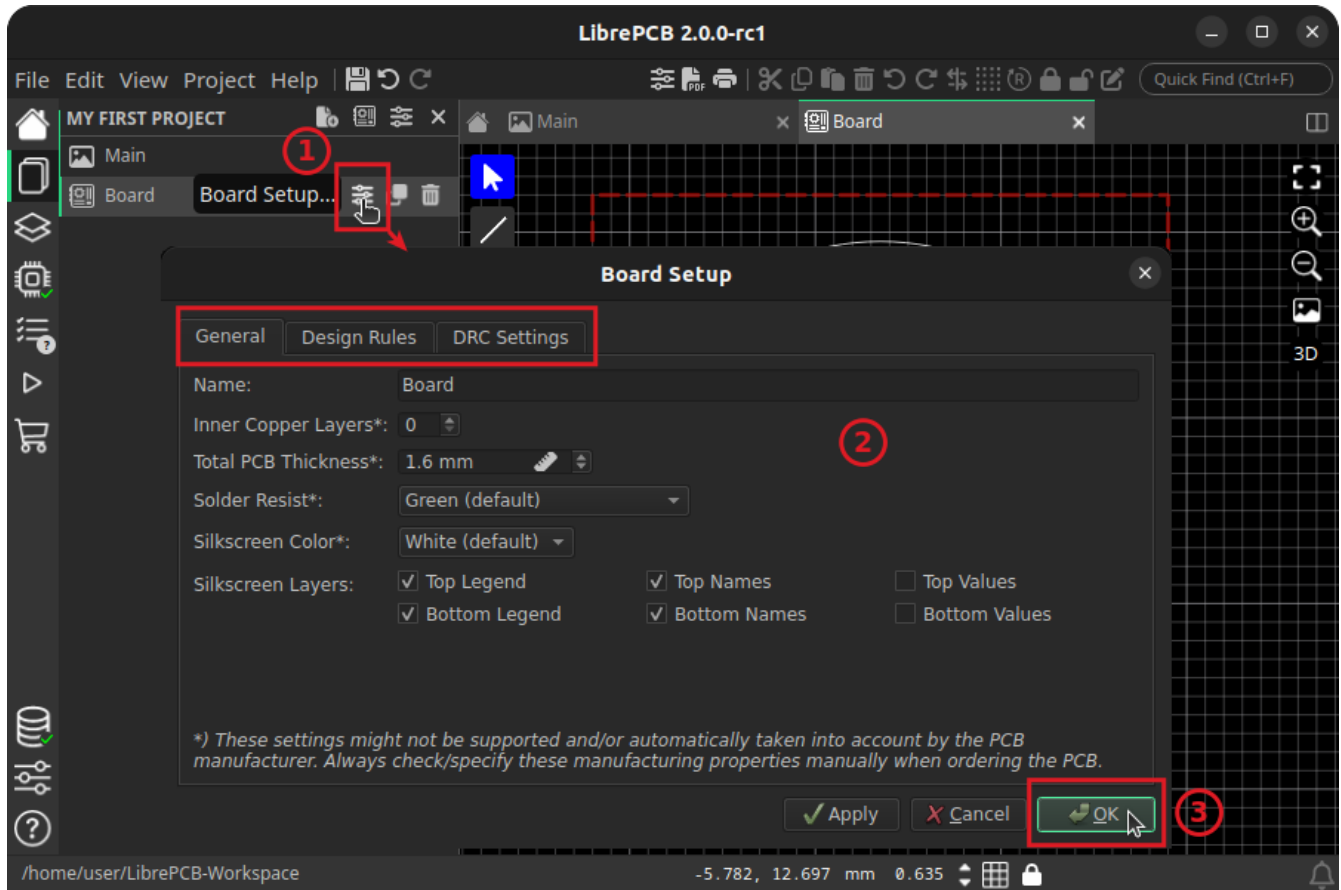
LibrePCB 2.0.0-rc1

File Edit View Project Help

Quick Find (Ctrl+F)

MY FIRST PROJECT

Main

Board

Board Setup...

1

Main

Board

Board Setup

General | Design Rules | DRC Settings

Name: Board

Inner Copper Layers*: 0

Total PCB Thickness*: 1.6 mm

Solder Resist*: Green (default)

Silkscreen Color*: White (default)

Silkscreen Layers: Top Legend, Top Names, Top Values, Bottom Legend, Bottom Names, Bottom Values

2

*) These settings might not be supported and/or automatically taken into account by the PCB manufacturer. Always check/specify these manufacturing properties manually when ordering the PCB.

Apply

Cancel

OK

3

3D

/home/user/LibrePCB-Workspace

-5.782, 12.697 mm 0.635